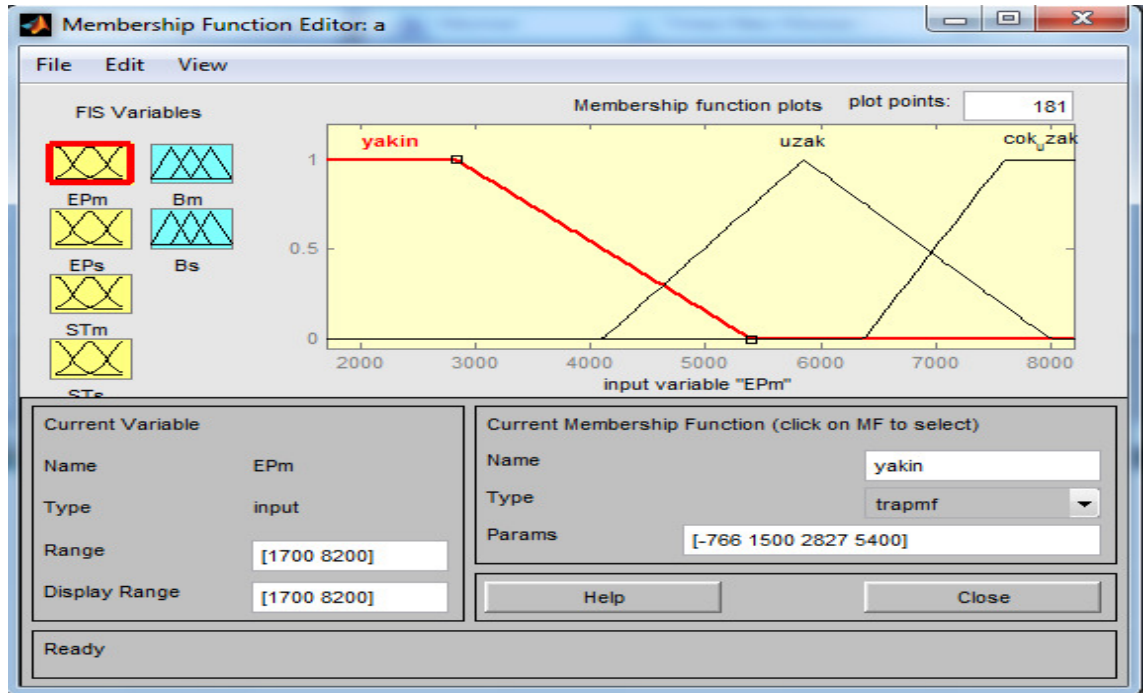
Membership Function Editor: a

File Edit View

FIS Variables

EPm Bm

EPs Bs

STm

STs

Membership function plots

plot points: 181

yakin

uzak

cok uzak

1

0.5

0

2000 3000 4000 5000 6000 7000 8000

input variable "EPm"

Current Variable

Name EPm

Type input

Range [1700 8200]

Display Range [1700 8200]

Current Membership Function (click on MF to select)

Name yakin

Type trapmf

Params [-766 1500 2827 5400]

Help

Close

Ready